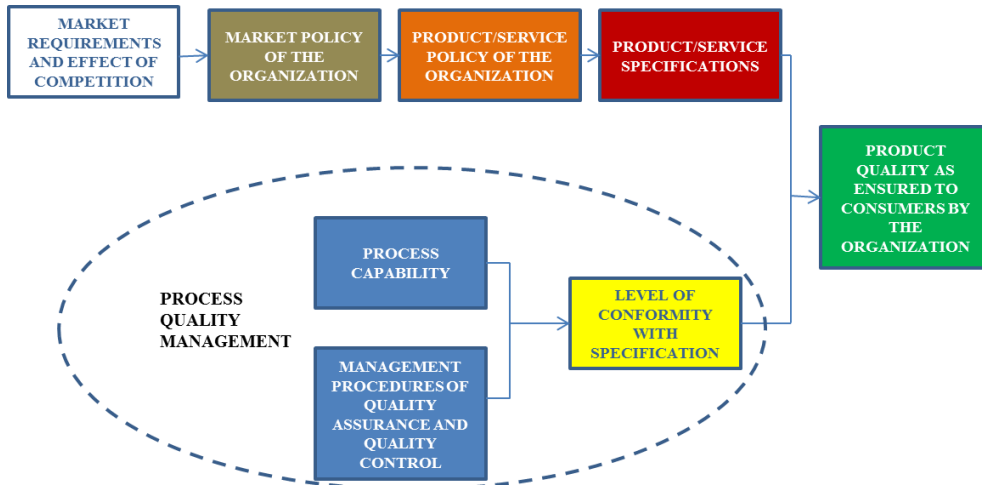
MARKET REQUIREMENTS AND EFFECT OF COMPETITION

MARKET POLICY OF THE ORGANIZATION

PRODUCT/SERVICE POLICY OF THE ORGANIZATION

PRODUCT/SERVICE SPECIFICATIONS

PRODUCT QUALITY AS ENSURED TO CONSUMERS BY THE ORGANIZATION

PROCESS QUALITY MANAGEMENT

PROCESS CAPABILITY

MANAGEMENT PROCEDURES OF QUALITY ASSURANCE AND QUALITY CONTROL

LEVEL OF CONFORMITY WITH SPECIFICATION